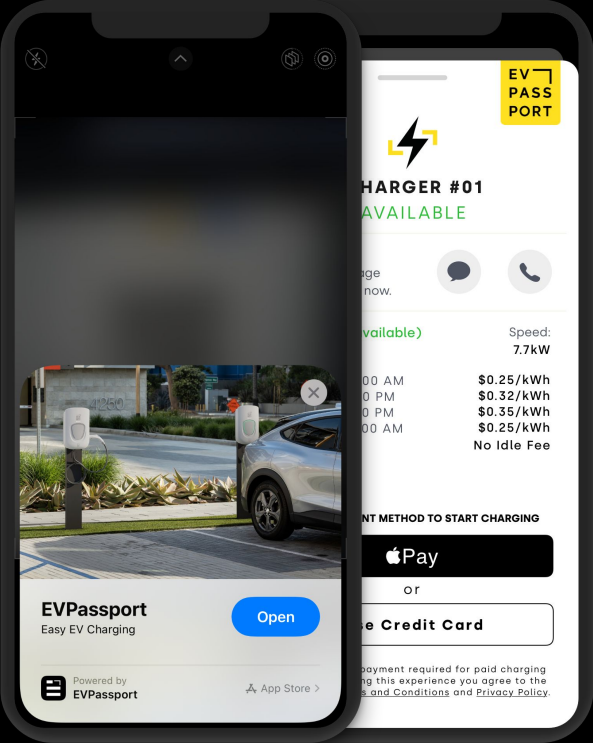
EVPassport
Easy EV Charging
Open
Powered by
EVPassport
App Store

EV PASS PORT
HARGER #01
AVAILABLE
age
now.
vailable)
Speed:
7.7kW
00 AM
$0.25/kWh
0 PM
$0.32/kWh
0 PM
$0.35/kWh
00 AM
$0.25/kWh
No Idle Fee
NT METHOD TO START CHARGING
Pay
or
e Credit Card
payment required for paid charging
ing this experience you agree to the
s and Conditions and Privacy Policy.